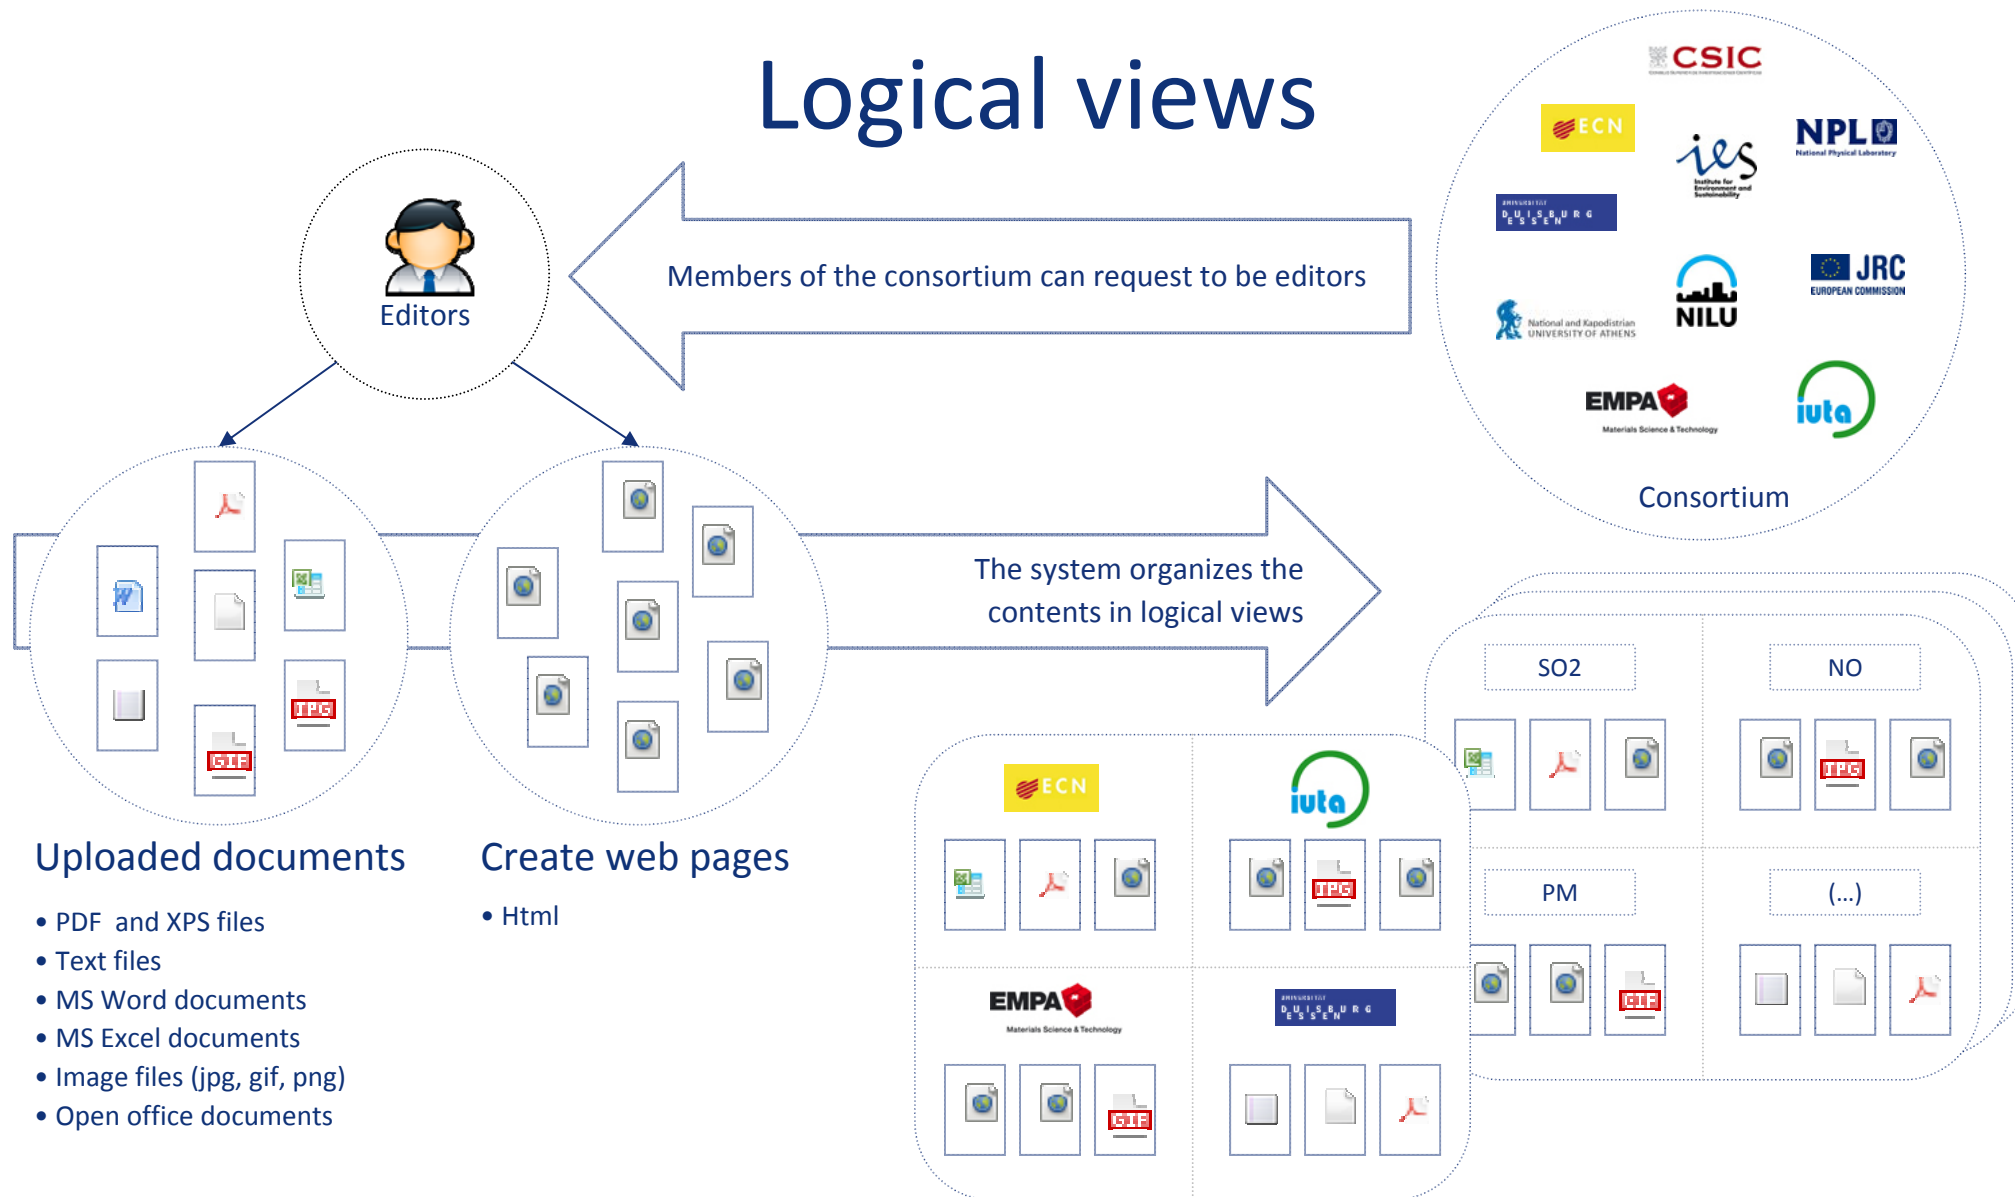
Logical views

CSIC
ECN
ies
NPL
National Physical Laboratory
DUISBURG ESSEN
National and Kapodistrian UNIVERSITY OF ATHENS
NILU
JRC
EUROPEAN COMMISSION
EMPA
Materials Science & Technology
iuta
Consortium

Editors

Members of the consortium can request to be editors

JPG
GIF

Uploaded documents
• PDF and XPS files
• Text files
• MS Word documents
• MS Excel documents
• Image files (jpg, gif, png)
• Open office documents

Create web pages
• Html

The system organizes the contents in logical views

SO2
NO
JPG
PM
(...)
GIF

ECN
iuta
JPG
EMPA
Materials Science & Technology
DUISBURG ESSEN
GIF